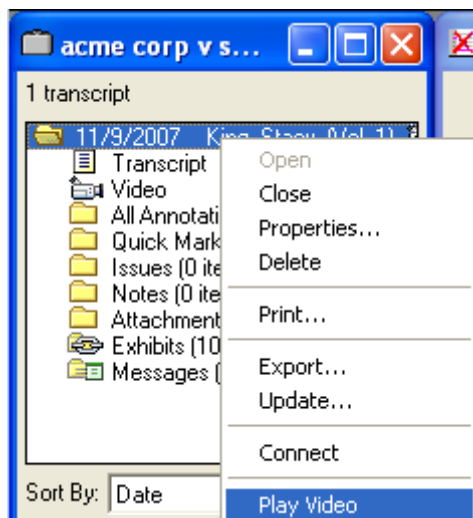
acme corp v s...

1 transcript

11/9/2007 King, Stacy (Vol 1)

Transcript

Video

All Annotati

Quick Mark

Issues (0 ite

Notes (0 ite

Attachment

Exhibits (10

Messages (

Sort By: Date

Open

Close

Properties...

Delete

Print...

Export...

Update...

Connect

Play Video